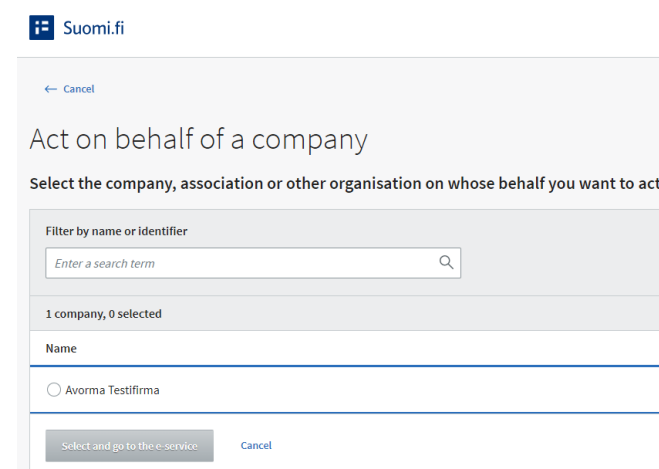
Suomi.fi

← Cancel

Act on behalf of a company

Select the company, association or other organisation on whose behalf you want to act

Filter by name or identifier

Enter a search term

1 company, 0 selected

Name

Avorma Testifirma

Select and go to the e-service

Cancel